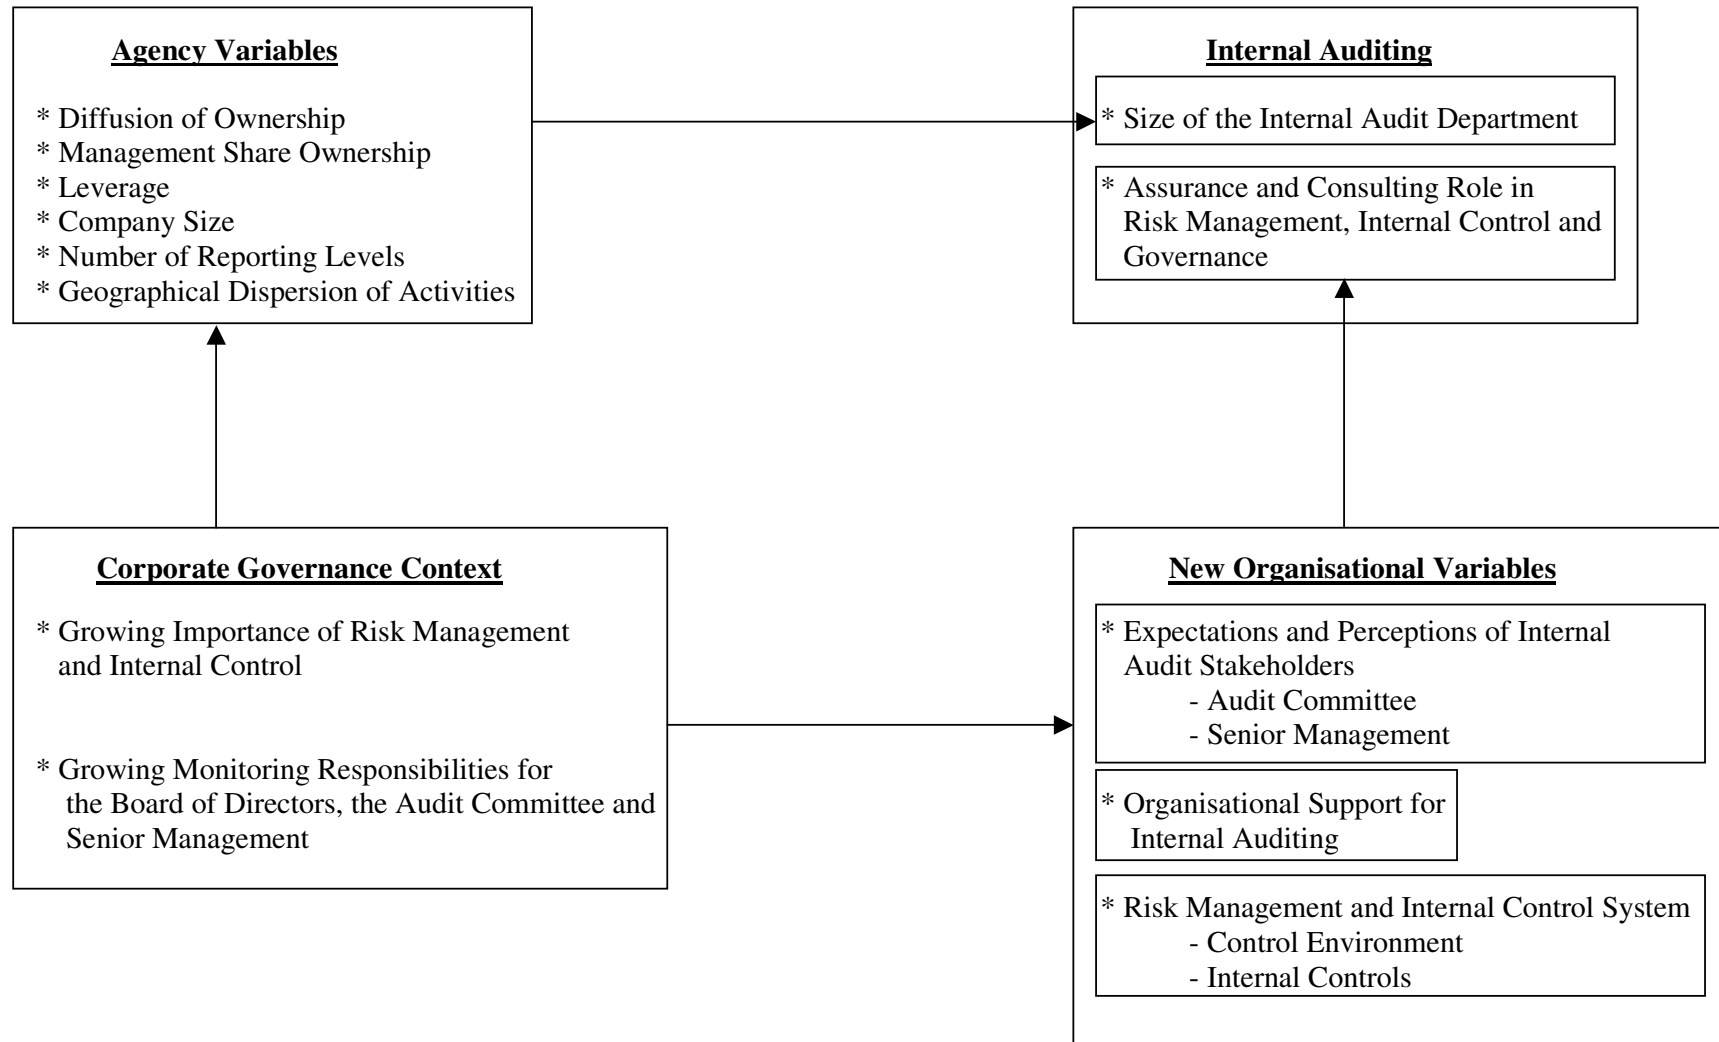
Agency Variables

* Diffusion of Ownership
* Management Share Ownership
* Leverage
* Company Size
* Number of Reporting Levels
* Geographical Dispersion of Activities

Internal Auditing

* Size of the Internal Audit Department

* Assurance and Consulting Role in Risk Management, Internal Control and Governance

Corporate Governance Context

* Growing Importance of Risk Management and Internal Control

* Growing Monitoring Responsibilities for the Board of Directors, the Audit Committee and Senior Management

New Organisational Variables

* Expectations and Perceptions of Internal Audit Stakeholders
- Audit Committee
- Senior Management

* Organisational Support for Internal Auditing

* Risk Management and Internal Control System
- Control Environment
- Internal Controls